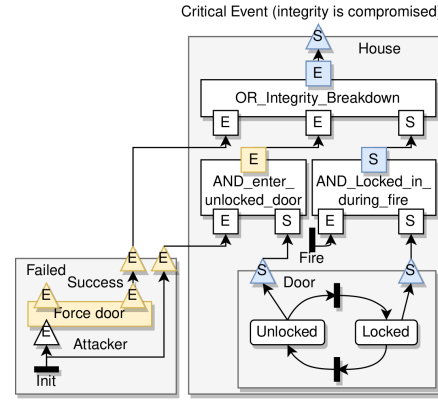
Critical Event (integrity is compromised

House

S

E

OR_Integrity_Breakdown

E E S

E S

AND_enter_unlocked_door

AND_Locked_in_during_fire

E S E S

Fire

Failed

Success

E E

E E

Force door

E

Attacker

Init

S S

Door

Unlocked

Locked